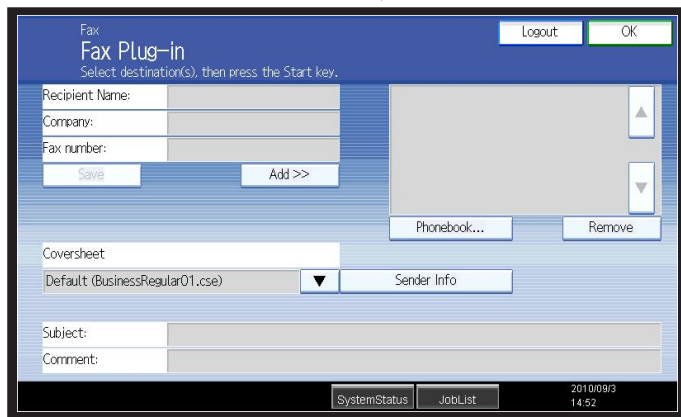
Fax
Fax Plug-in
Select destination(s), then press the Start key.

Logout
OK

Recipient Name:
Company:
Fax number:
Save
Add >>

Phonebook...
Remove

Coversheet
Default (BusinessRegular01.cse)
Sender Info

Subject:
Comment:

SystemStatus
JobList
2010/09/3
14:52